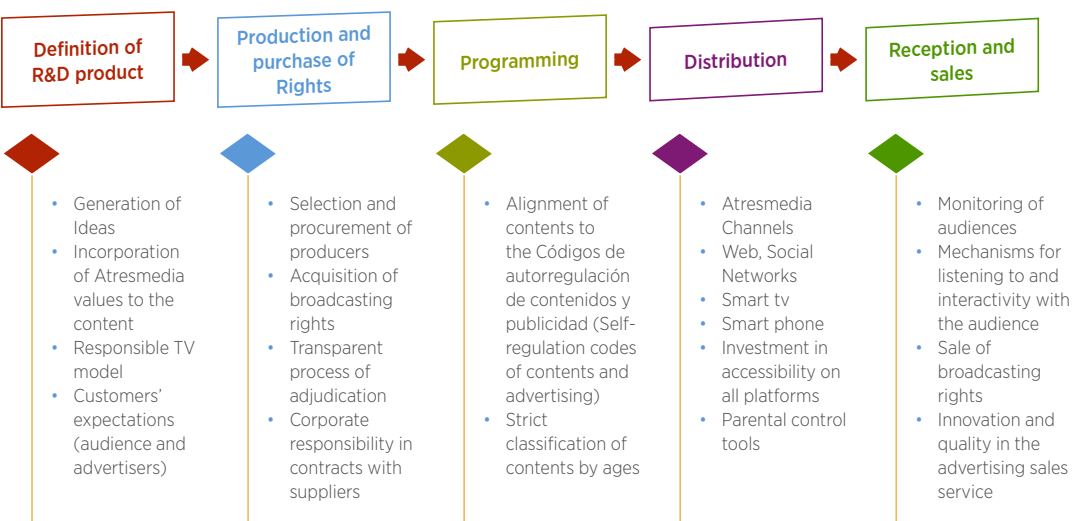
Definition of R&D product

Production and purchase of Rights

Programming

Distribution

Reception and sales

- Generation of Ideas
- Incorporation of Atresmedia values to the content
- Responsible TV model
- Customers' expectations (audience and advertisers)

- Selection and procurement of producers
- Acquisition of broadcasting rights
- Transparent process of adjudication
- Corporate responsibility in contracts with suppliers

- Alignment of contents to the Códigos de autorregulación de contenidos y publicidad (Self-regulation codes of contents and advertising)
- Strict classification of contents by ages

- Atresmedia Channels
- Web, Social Networks
- Smart tv
- Smart phone
- Investment in accessibility on all platforms
- Parental control tools

- Monitoring of audiences
- Mechanisms for listening to and interactivity with the audience
- Sale of broadcasting rights
- Innovation and quality in the advertising sales service